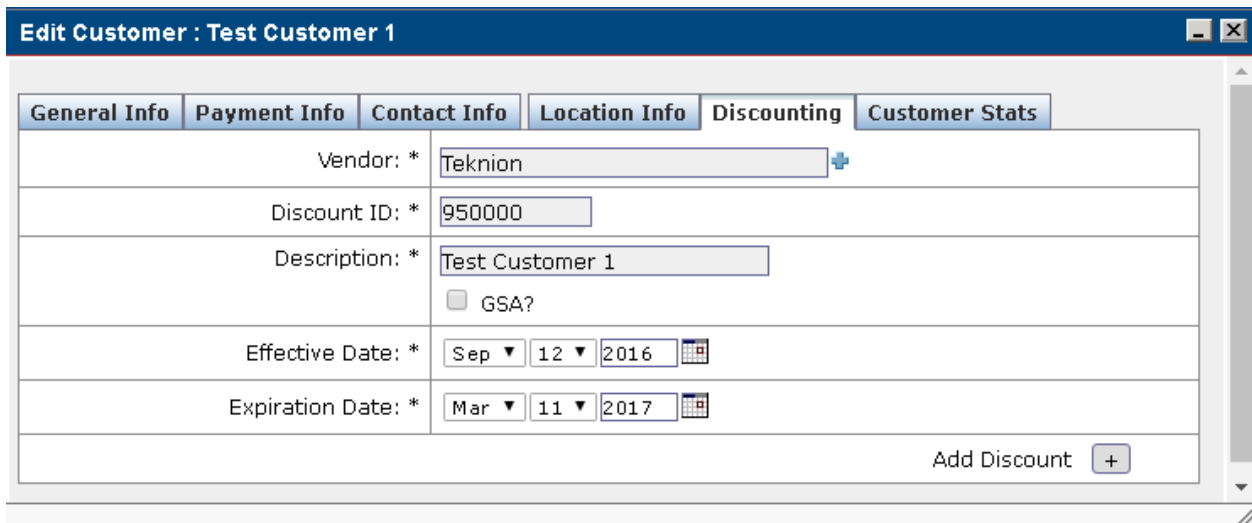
Edit Customer : Test Customer 1

General Info | Payment Info | Contact Info | Location Info | Discounting | Customer Stats

| | |
|---|---|
| Vendor: * | Teknion |
| Discount ID: * | 950000 |
| Description: * | Test Customer 1<br>GSA? |
| Effective Date: * | Sep ▼ 12 ▼ 2016 |
| Expiration Date: * | Mar ▼ 11 ▼ 2017 |

Add Discount +